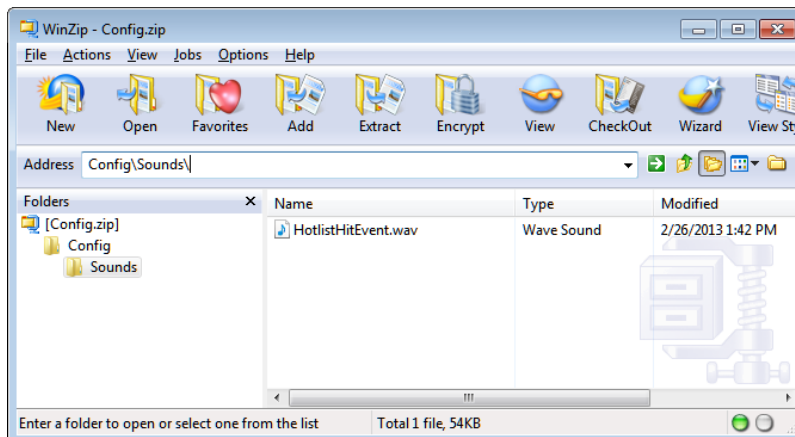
WinZip - Config.zip

File Actions View Jobs Options Help

New Open Favorites Add Extract Encrypt View CheckOut Wizard View St

Address Config\Sounds\

Folders

[Config.zip]
Config
Sounds

| Name | Type | Modified |
|---|---|---|
| HotlistHitEvent.wav | Wave Sound | 2/26/2013 1:42 PM |

Enter a folder to open or select one from the list Total 1 file, 54KB